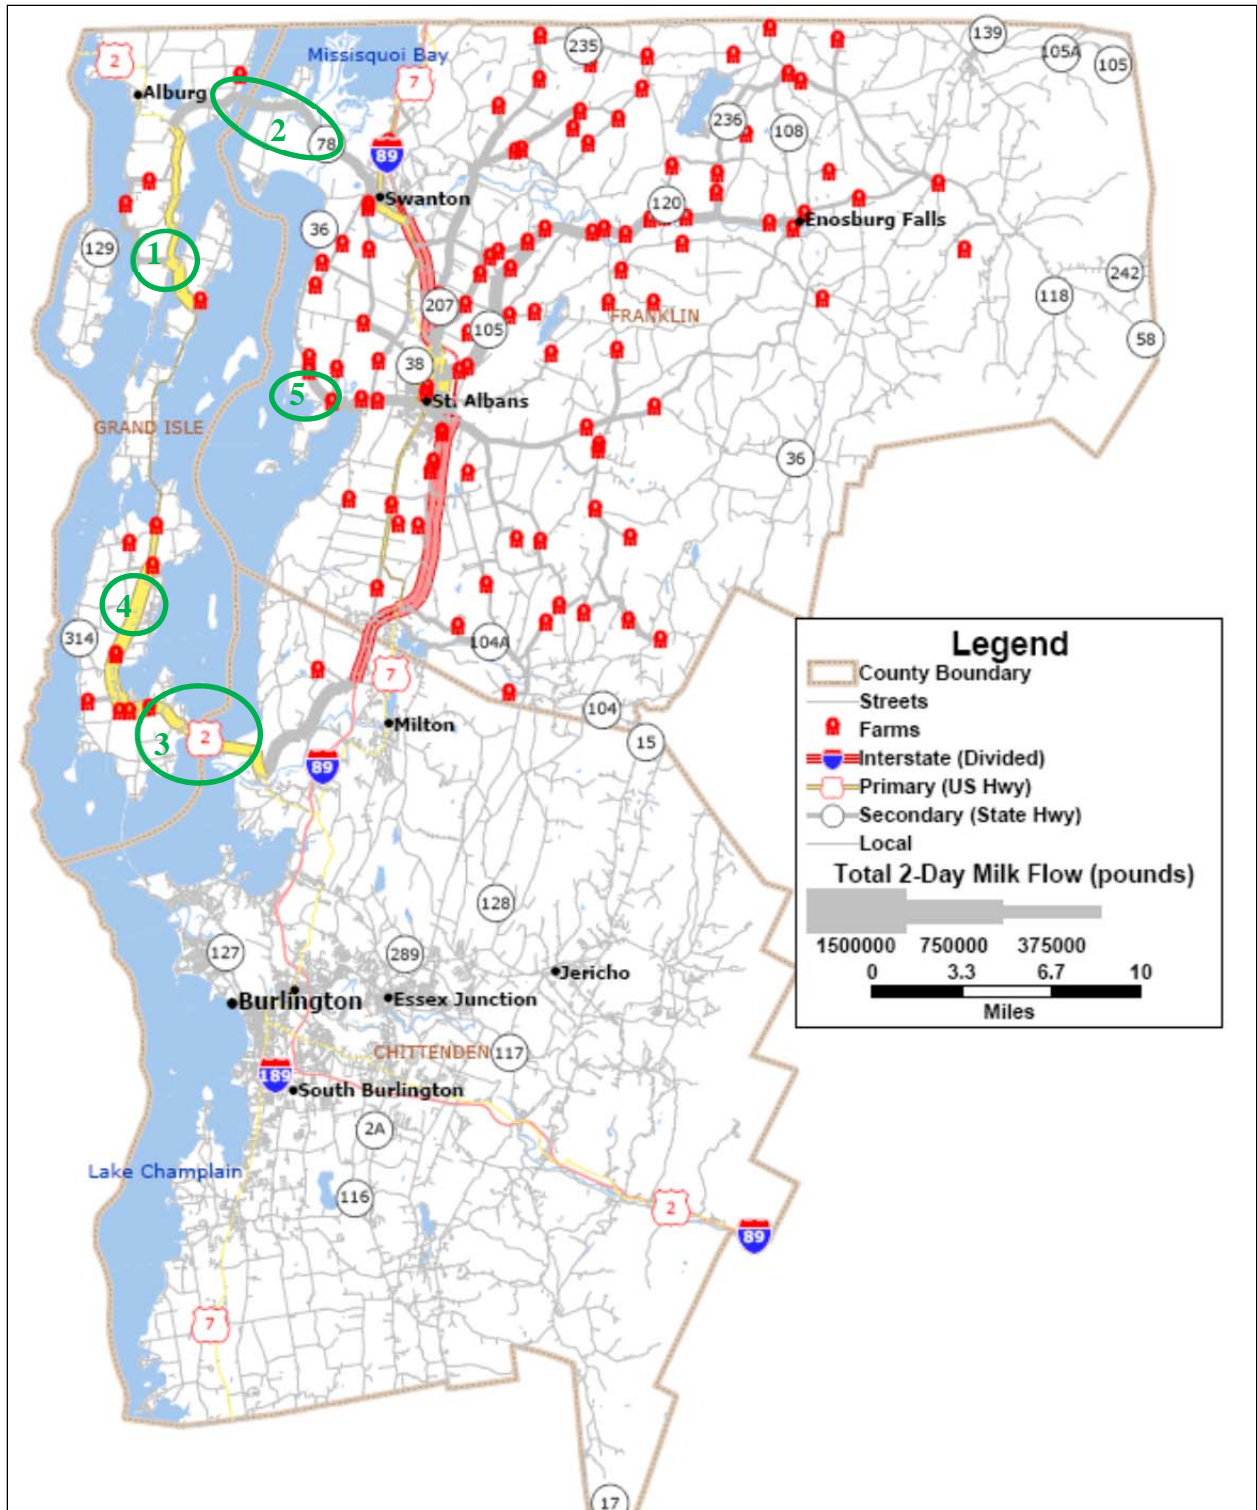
Missisquoi Bay
2
Alburg
7
235
139
105A
105
236
108
78
89
Swanton
120
Enosburg Falls
129
36
242
118
207
105
FRANKLIN
58
38
St. Albans
GRAND ISLE
36
104A
314
7
104
Milton
15
2
89
128
127
289
Jericho
Burlington
Essex Junction
CHITTENDEN
117
189
South Burlington
2A
Lake Champlain
116
2
89
7
17
1
2
3
4
5

Legend
County Boundary
Streets
Farms
Interstate (Divided)
Primary (US Hwy)
Secondary (State Hwy)
Local
Total 2-Day Milk Flow (pounds)
1500000 750000 375000
0 3.3 6.7 10
Miles